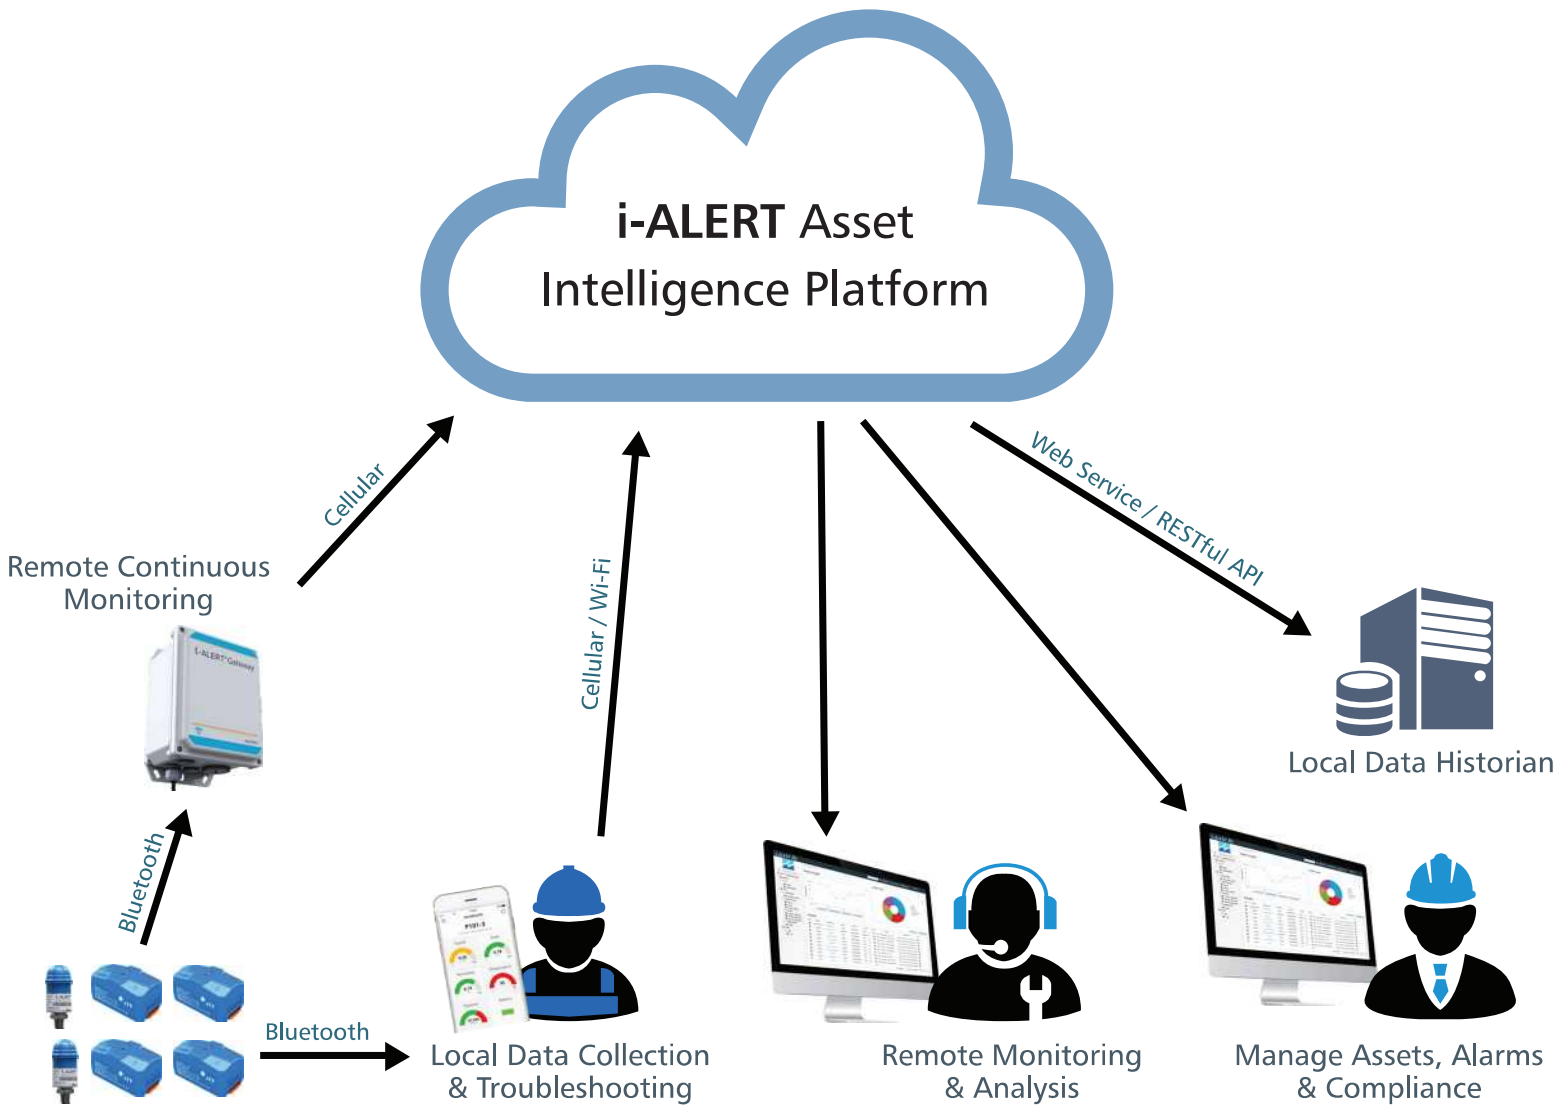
i-ALERT Asset Intelligence Platform

Cellular

Remote Continuous Monitoring

i-ALERT Gateway

Cellular / Wi-Fi

Web Service / RESTful API

Local Data Historian

Bluetooth

Bluetooth

Local Data Collection & Troubleshooting

Remote Monitoring & Analysis

Manage Assets, Alarms & Compliance